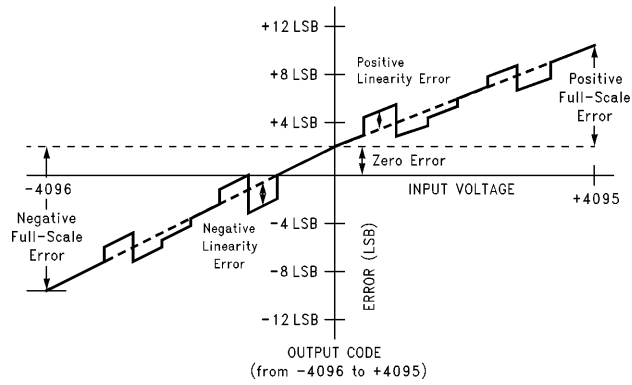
+12 LSB

+8 LSB

+4 LSB

-4 LSB

-8 LSB

-12 LSB

Positive Linearity Error

Positive Full-Scale Error

Zero Error

-4096

INPUT VOLTAGE

+4095

Negative Full-Scale Error

Negative Linearity Error

ERROR (LSB)

OUTPUT CODE
(from -4096 to +4095)